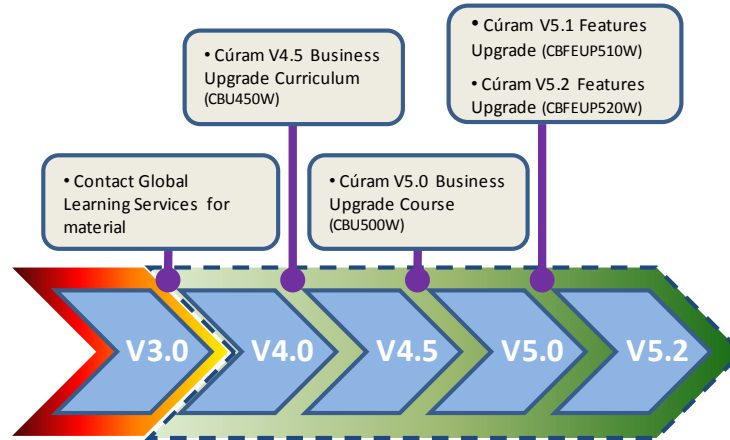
• Cúram V5.1 Features Upgrade (CBFEUP510W)

• Cúram V5.2 Features Upgrade (CBFEUP520W)

• Cúram V4.5 Business Upgrade Curriculum (CBU450W)

• Contact Global Learning Services for material

• Cúram V5.0 Business Upgrade Course (CBU500W)

V3.0

V4.0

V4.5

V5.0

V5.2